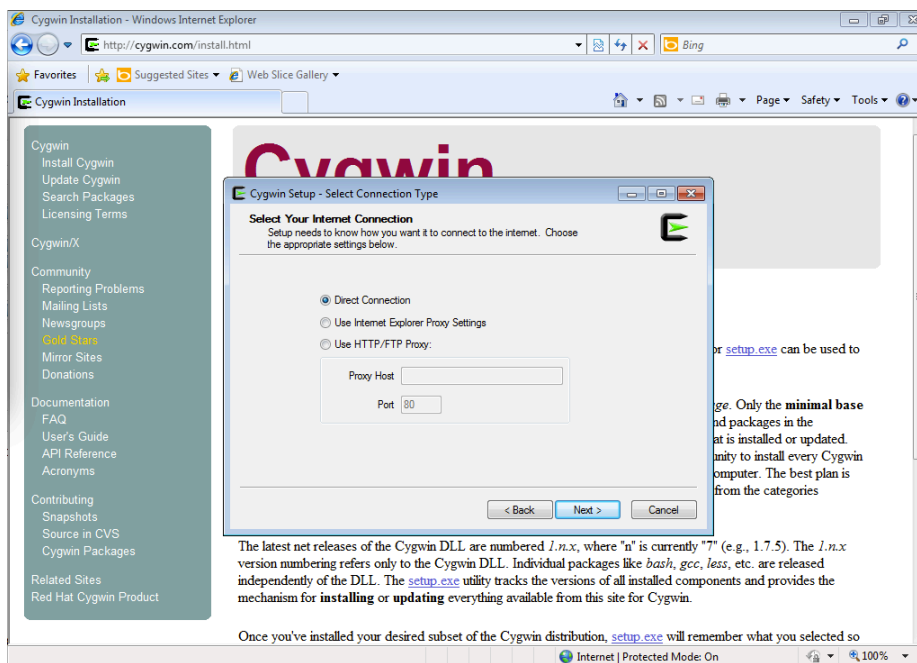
Cygwin Installation - Windows Internet Explorer

http://cygwin.com/install.html

Bing

Favorites | Suggested Sites ▾ | Web Slice Gallery ▾

Cygwin Installation

Page ▾ Safety ▾ Tools ▾

Cygwin
Install Cygwin
Update Cygwin
Search Packages
Licensing Terms

Cygwin/X

Community
Reporting Problems
Mailing Lists
Newsgroups
Gold Stars
Mirror Sites
Donations

Documentation
FAQ
User's Guide
API Reference
Acronyms

Contributing
Snapshots
Source in CVS
Cygwin Packages

Related Sites
Red Hat Cygwin Product

Cygwin

Cygwin Setup - Select Connection Type

Select Your Internet Connection
Setup needs to know how you want it to connect to the internet. Choose the appropriate settings below.

Direct Connection
Use Internet Explorer Proxy Settings
Use HTTP/FTP Proxy:

Proxy Host

Port 80

< Back Next > Cancel

or setup.exe can be used to

ge. Only the minimal base nd packages in the at is installed or updated. unity to install every Cygwin omputer. The best plan is from the categories

The latest net releases of the Cygwin DLL are numbered *1.n.x*, where "n" is currently "7" (e.g., 1.7.5). The *1.n.x* version numbering refers only to the Cygwin DLL. Individual packages like *bash*, *gcc*, *less*, etc. are released independently of the DLL. The setup.exe utility tracks the versions of all installed components and provides the mechanism for **installing** or **updating** everything available from this site for Cygwin.

Once you've installed your desired subset of the Cygwin distribution, setup.exe will remember what you selected so

Internet | Protected Mode: On

100%